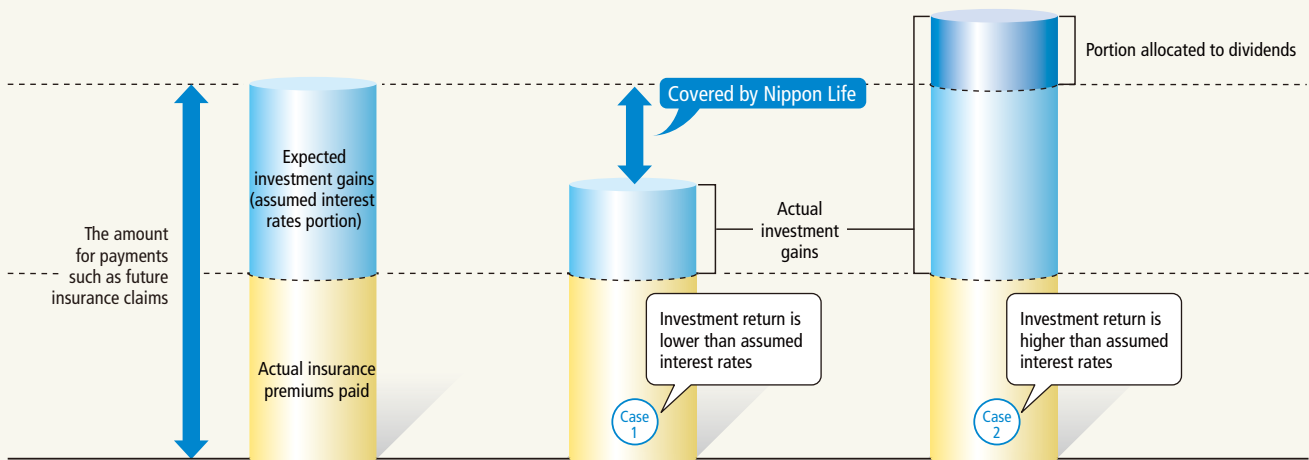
Portion allocated to dividends

Covered by Nippon Life

The amount for payments such as future insurance claims

Expected investment gains (assumed interest rates portion)

Actual insurance premiums paid

Actual investment gains

Investment return is lower than assumed interest rates

Case 1

Investment return is higher than assumed interest rates

Case 2